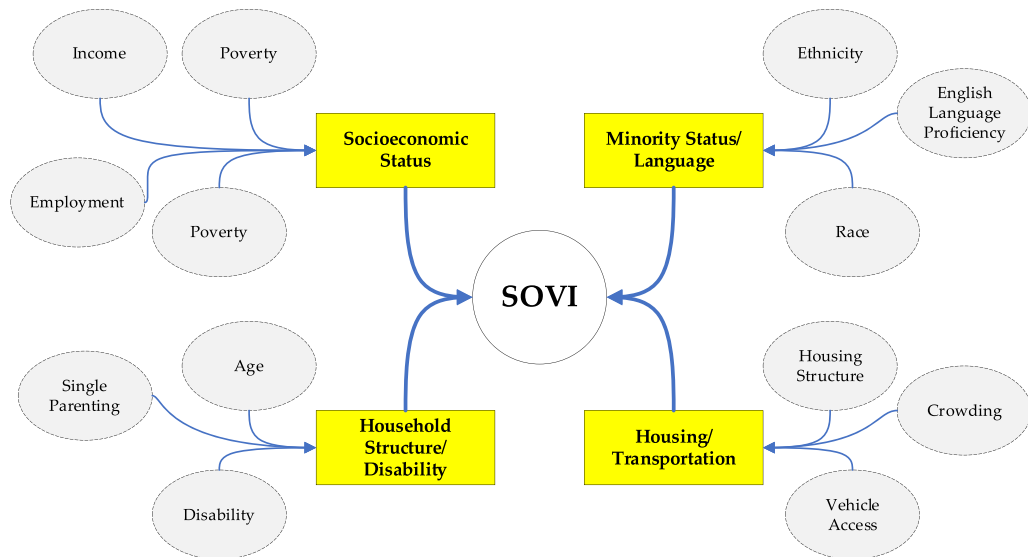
Income

Poverty

Employment

Poverty

Socioeconomic Status

Ethnicity

English Language Proficiency

Race

Minority Status/ Language

SOVI

Single Parenting

Age

Disability

Household Structure/ Disability

Housing Structure

Crowding

Vehicle Access

Housing/ Transportation